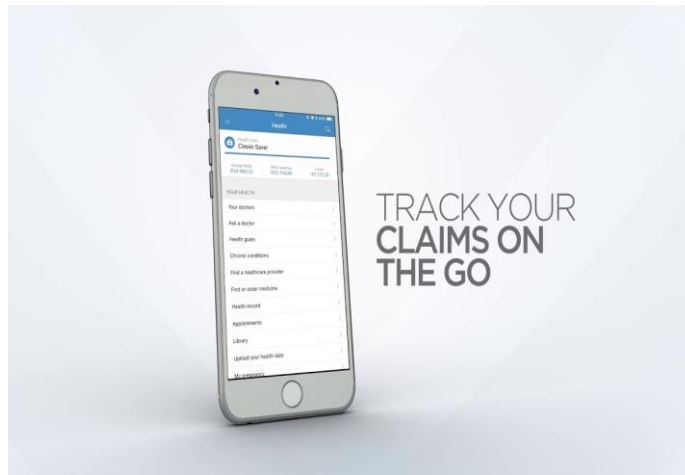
Health

Classic Saver

YOUR HEALTH

Your doctors

Ask a doctor

Health goals

Chronic conditions

Find a healthcare provider

Find or order medicine

Health record

Appointments

Library

Upload your health data

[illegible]

TRACK YOUR
CLAIMS ON
THE GO